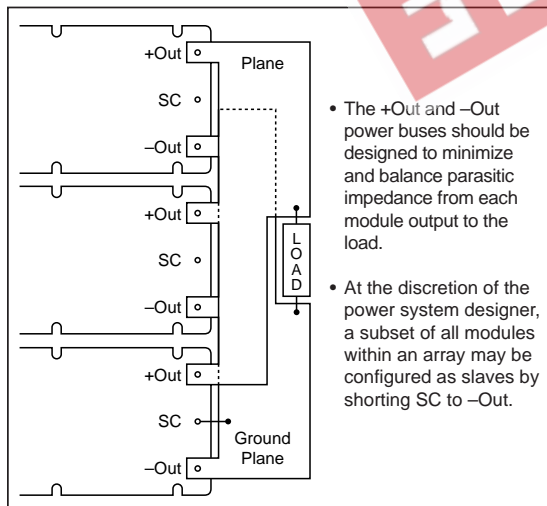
+Out
Plane
SC
–Out
+Out
SC
L
O
A
D
–Out
+Out
SC
Ground Plane
–Out

• The +Out and –Out power buses should be designed to minimize and balance parasitic impedance from each module output to the load.

• At the discretion of the power system designer, a subset of all modules within an array may be configured as slaves by shorting SC to –Out.